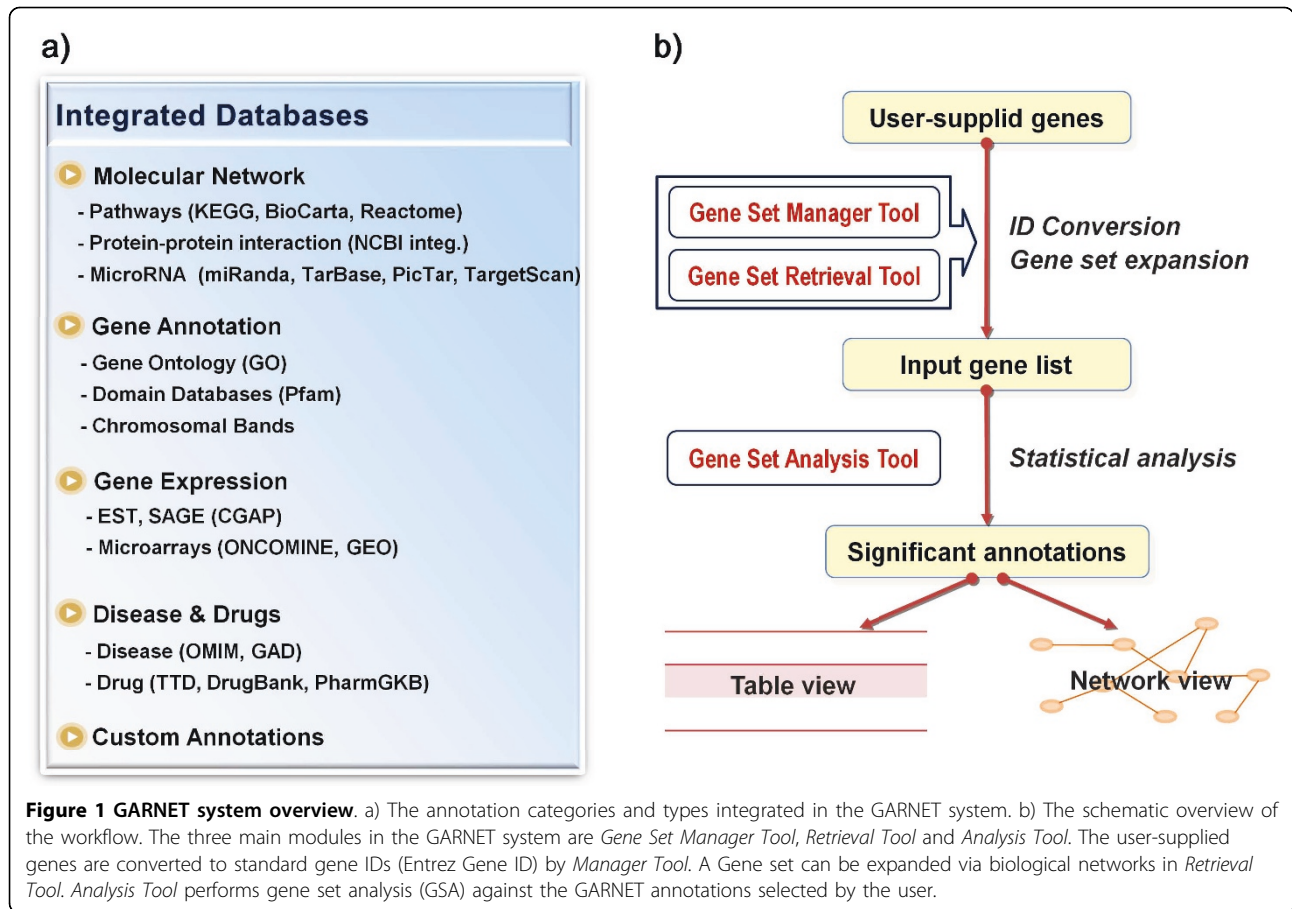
a)

Integrated Databases

Molecular Network
- Pathways (KEGG, BioCarta, Reactome)
- Protein-protein interaction (NCBI integ.)
- MicroRNA (miRanda, TarBase, PicTar, TargetScan)

Gene Annotation
- Gene Ontology (GO)
- Domain Databases (Pfam)
- Chromosomal Bands

Gene Expression
- EST, SAGE (CGAP)
- Microarrays (ONCOMINE, GEO)

Disease & Drugs
- Disease (OMIM, GAD)
- Drug (TTD, DrugBank, PharmGKB)

Custom Annotations

b)

User-supplid genes

Gene Set Manager Tool

Gene Set Retrieval Tool

ID Conversion
Gene set expansion

Input gene list

Gene Set Analysis Tool

Statistical analysis

Significant annotations

Table view

Network view

Figure 1 GARNET system overview. a) The annotation categories and types integrated in the GARNET system. b) The schematic overview of the workflow. The three main modules in the GARNET system are Gene Set Manager Tool, Retrieval Tool and Analysis Tool. The user-supplied genes are converted to standard gene IDs (Entrez Gene ID) by Manager Tool. A Gene set can be expanded via biological networks in Retrieval Tool. Analysis Tool performs gene set analysis (GSA) against the GARNET annotations selected by the user.